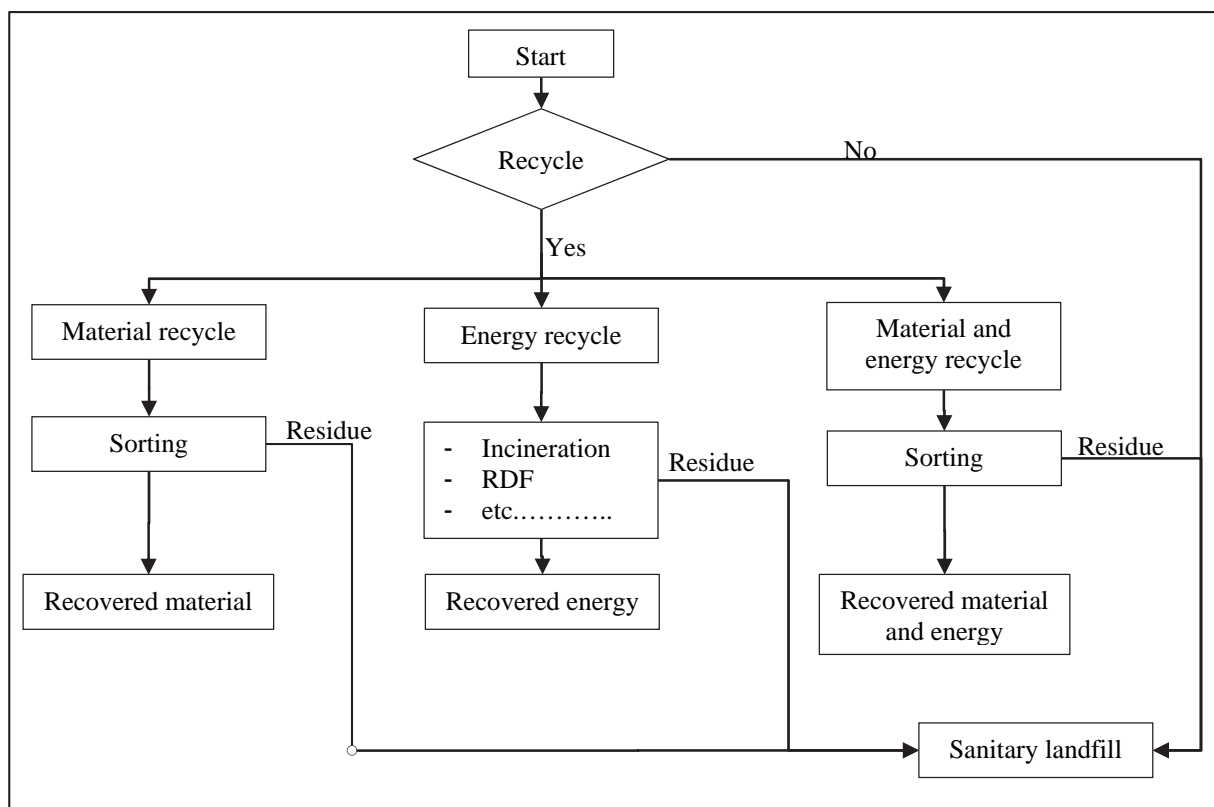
Start

Recycle

No

Yes

Material recycle

Energy recycle

Material and energy recycle

Sorting

Residue

- Incineration
- RDF
- etc………..

Residue

Sorting

Residue

Recovered material

Recovered energy

Recovered material and energy

Sanitary landfill